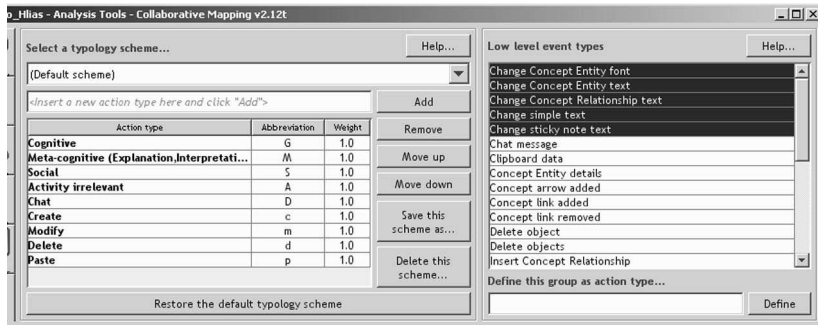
o_Hlias - Analysis Tools - Collaborative Mapping v2.12t

Select a typology scheme...

Help...

(Default scheme)

<Insert a new action type here and click "Add">

Add

| Action type | Abbreviation | Weight |
|---|---|---|
| Cognitive | G | 1.0 |
| Meta-cognitive (Explanation,Interpretati... | M | 1.0 |
| Social | S | 1.0 |
| Activity irrelevant | A | 1.0 |
| Chat | D | 1.0 |
| Create | c | 1.0 |
| Modify | m | 1.0 |
| Delete | d | 1.0 |
| Paste | p | 1.0 |

Remove

Move up

Move down

Save this scheme as...

Delete this scheme...

Restore the default typology scheme

Low level event types

Help...

Change Concept Entity font
Change Concept Entity text
Change Concept Relationship text
Change simple text
Change sticky note text
Chat message
Clipboard data
Concept Entity details
Concept arrow added
Concept link added
Concept link removed
Delete object
Delete objects
Insert Concept Relationship

Define this group as action type...

Define